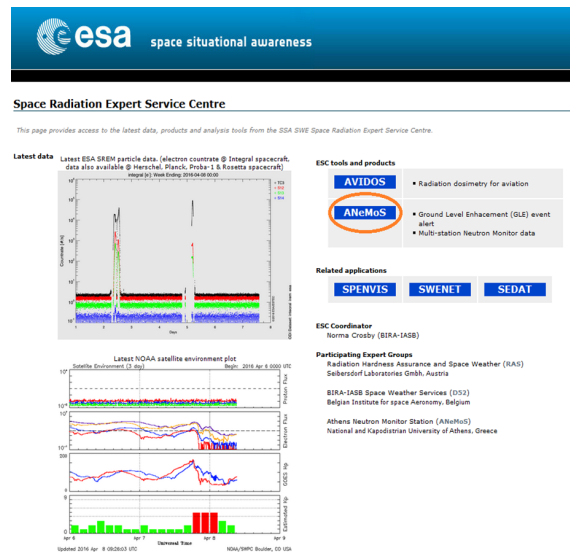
esa space situational awareness

Space Radiation Expert Service Centre

This page provides access to the latest data, products and analysis tools from the SSA SWE Space Radiation Expert Service Centre.

Latest data

Latest ESA SREM particle data. (electron countrate @ Integral spacecraft. data also available @ Herschel, Planck, Proba-1 & Rosetta spacecraft)

Integral [c] Week Ending: 2016-04-08 00:00

Countrate [#/s]

Days

Latest NOAA satellite environment plot

Satellite Environment (3 day) Begin: 2016 Apr 6 0000 UTC

Proton Flux

Electron Flux

GOES Hp

Estimated Kp

Apr 6 Apr 7 Apr 8 Apr 9

Universal Time

Updated 2016 Apr 8 08:28:03 UTC NOAA/SWPC Boulder, CO USA

ESC tools and products

AVIDOS
• Radiation dosimetry for aviation

ANeMoS
• Ground Level Enhancement (GLE) event alert
• Multi-station Neutron Monitor data

Related applications

SPENVIS SWENET SEDAT

ESC Coordinator
Norma Crosby (BIRA-IASB)

Participating Expert Groups
Radiation Hardness Assurance and Space Weather (RAS)
Seibersdorf Laboratories Gmbh, Austria

BIRA-IASB Space Weather Services (DS2)
Belgian Institute for space Aeronomy, Belgium

Athens Neutron Monitor Station (ANeMoS)
National and Kapodistrian University of Athens, Greece